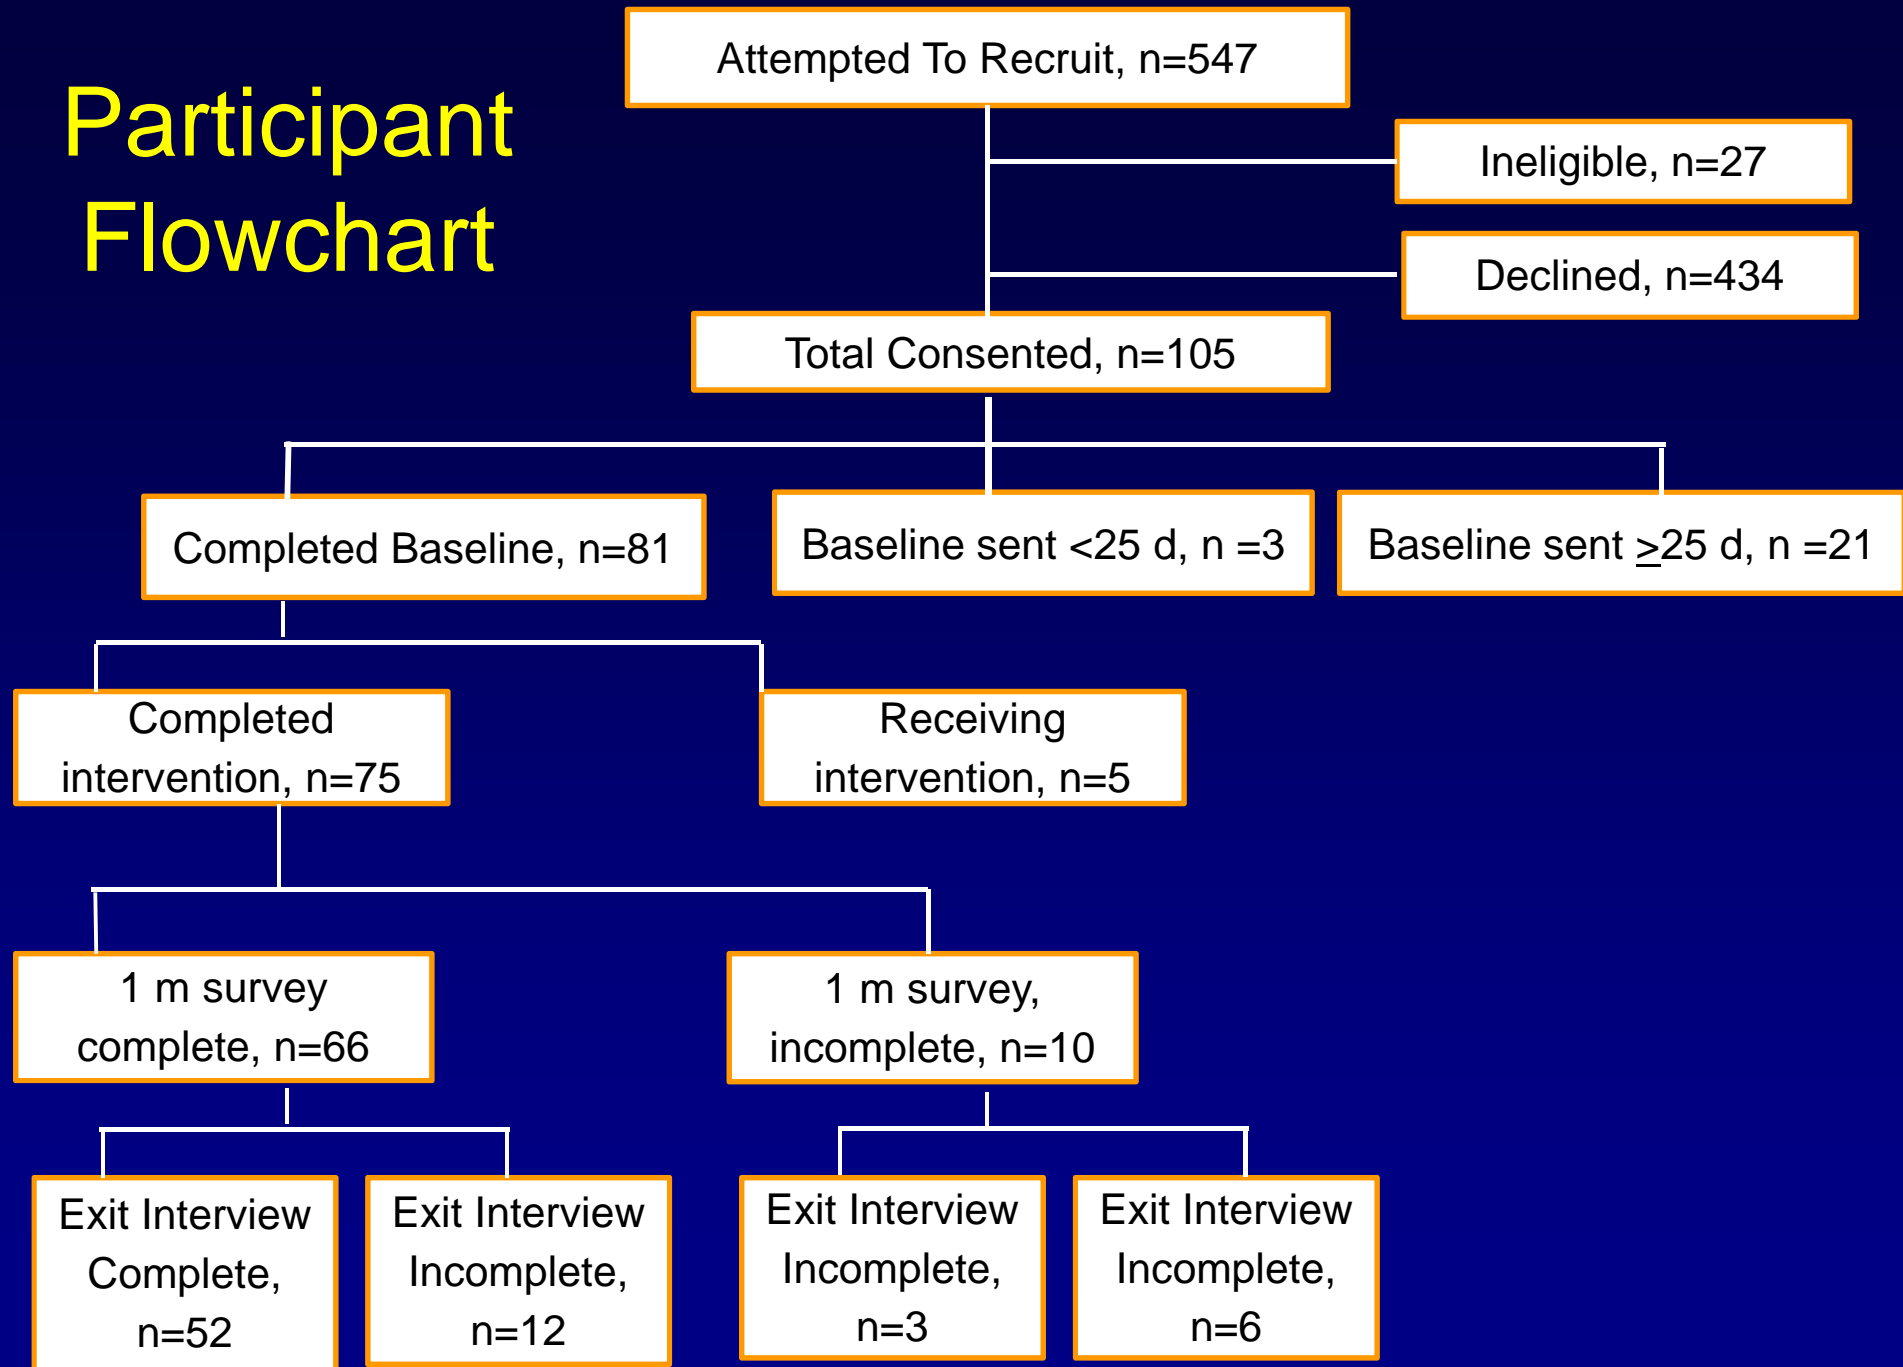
Participant Flowchart

Attempted To Recruit, n=547

Ineligible, n=27

Declined, n=434

Total Consented, n=105

Completed Baseline, n=81

Baseline sent <25 d, n =3

Baseline sent $\geq$25 d, n =21

Completed intervention, n=75

Receiving intervention, n=5

1 m survey complete, n=66

1 m survey, incomplete, n=10

Exit Interview Complete, n=52

Exit Interview Incomplete, n=12

Exit Interview Incomplete, n=3

Exit Interview Incomplete, n=6